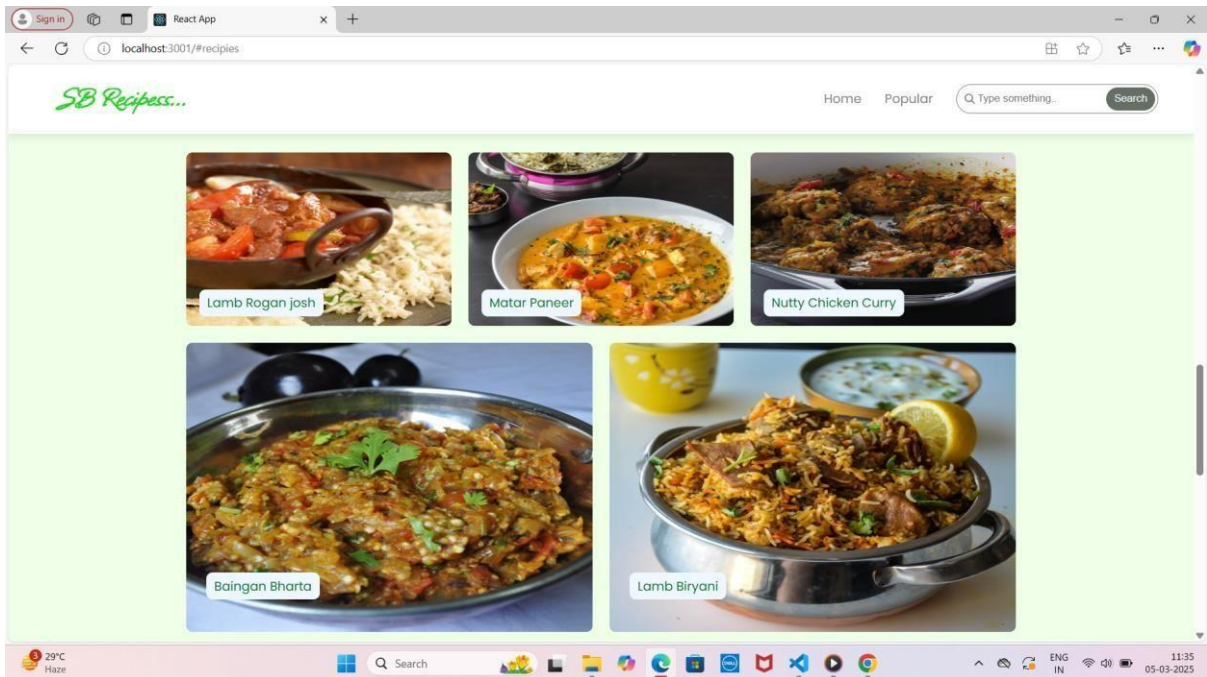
Sign in

React App

localhost:3001/#recipies

SB Recipess...

Home Popular

Type something..

Search

Lamb Rogan josh

Matar Paneer

Nutty Chicken Curry

Baingan Bharta

Lamb Biryani

3

29°C
Haze

Search

ENG
IN

11:35
05-03-2025